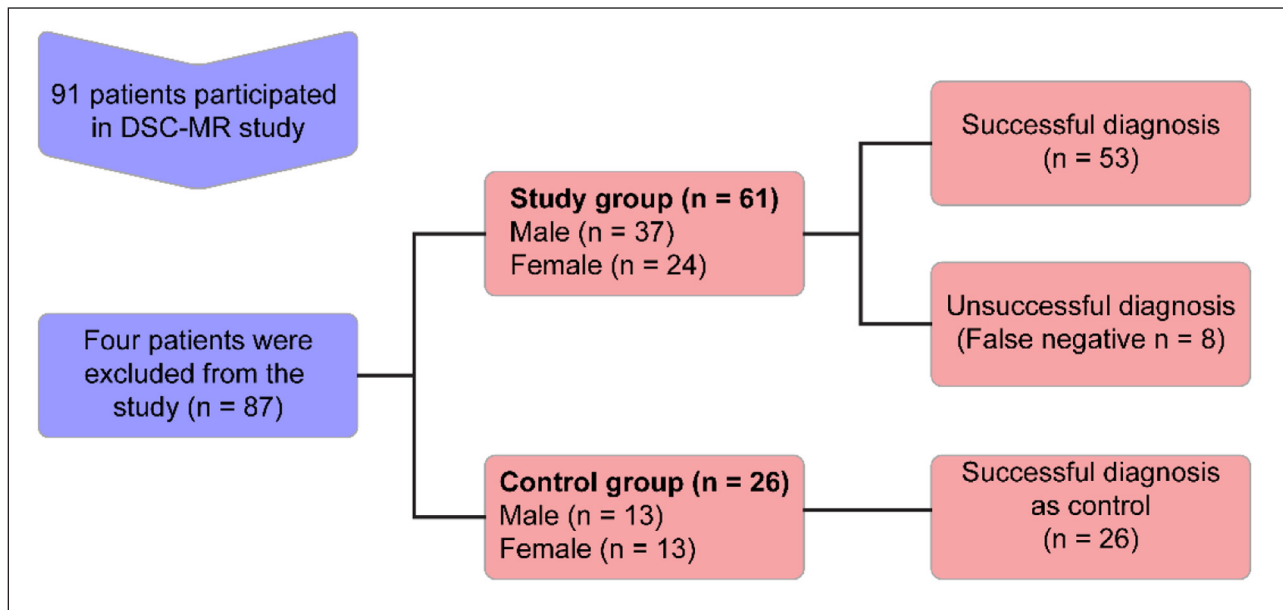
91 patients participated in DSC-MR study

Four patients were excluded from the study (n = 87)

**Study group (n = 61)**
Male (n = 37)
Female (n = 24)

**Control group (n = 26)**
Male (n = 13)
Female (n = 13)

Successful diagnosis (n = 53)

Unsuccessful diagnosis (False negative n = 8)

Successful diagnosis as control (n = 26)